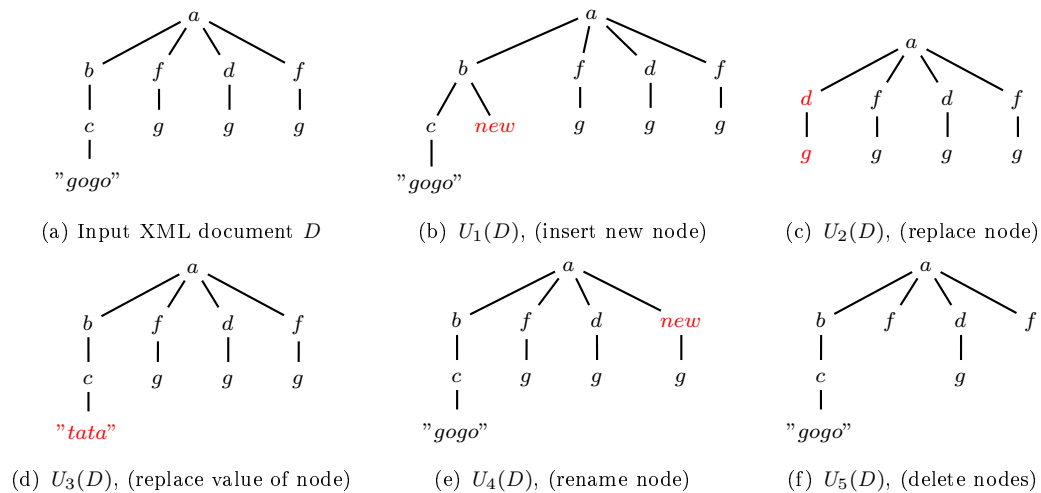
$a$

$b$ $f$ $d$ $f$

$c$ $g$ $g$ $g$

"$gogo$"

(a) Input XML document $D$

$a$

$b$ $f$ $d$ $f$

$c$ $new$ $g$ $g$ $g$

"$gogo$"

(b) $U_1(D)$, (insert new node)

$a$

$d$ $f$ $d$ $f$

$g$ $g$ $g$ $g$

(c) $U_2(D)$, (replace node)

$a$

$b$ $f$ $d$ $f$

$c$ $g$ $g$ $g$

"$tata$"

(d) $U_3(D)$, (replace value of node)

$a$

$b$ $f$ $d$ $new$

$c$ $g$ $g$ $g$

"$gogo$"

(e) $U_4(D)$, (rename node)

$a$

$b$ $f$ $d$ $f$

$c$ $g$

"$gogo$"

(f) $U_5(D)$, (delete nodes)